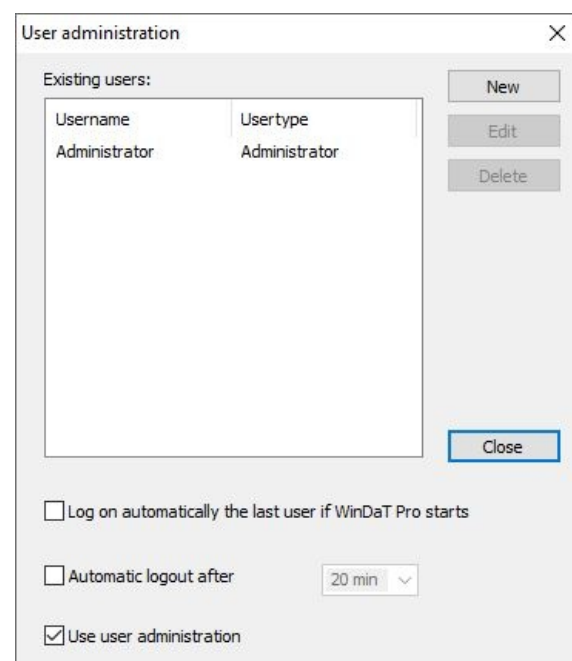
User administration

Existing users:

| Username | Usertype |
|---|---|
| Administrator | Administrator |

New

Edit

Delete

Close

Log on automatically the last user if WinDaT Pro starts

Automatic logout after

20 min

Use user administration